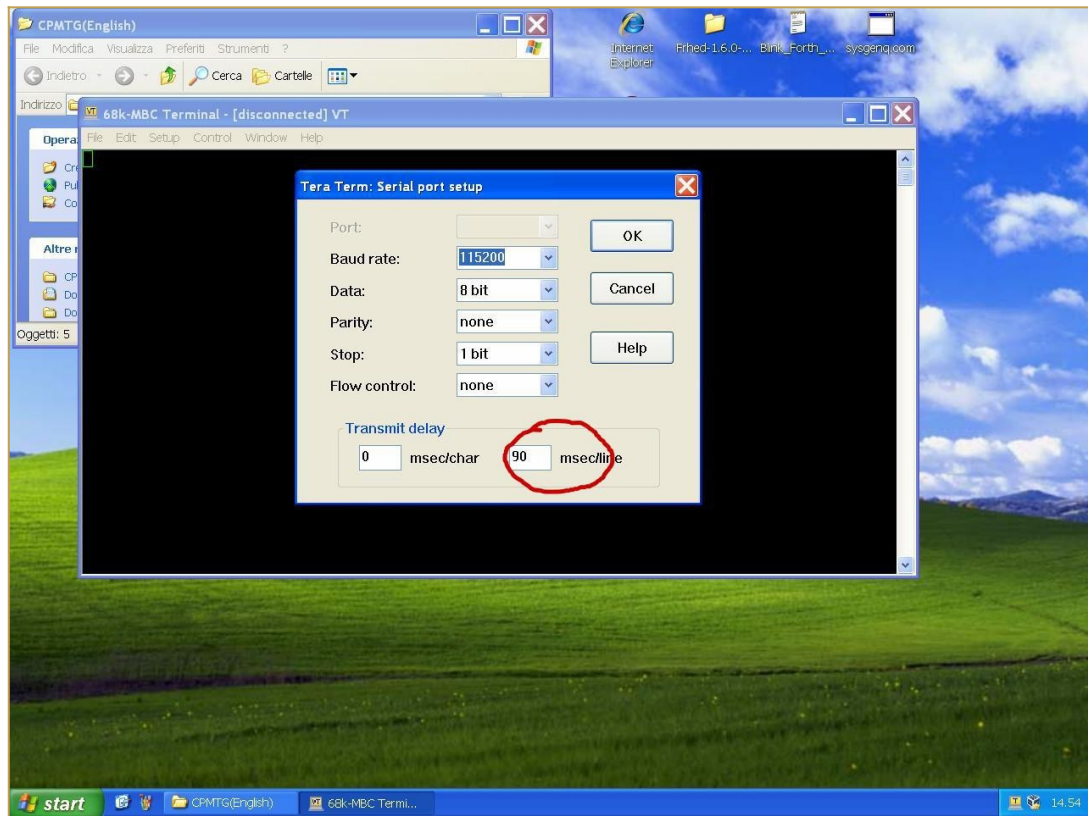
CPMTG(English)
File Modifica Visualizza Preferiti Strumenti ?
Indietro Cerca Cartelle
Indirizzo
Opera
Cr
Pu
Co
Altre
CP
Do
Do
Oggetti: 5

Internet Explorer
Frhed-1.6.0-...
Blink_Forth_...
sysgenq.com

68k-MBC Terminal - [disconnected] VT
File Edit Setup Control Window Help

Tera Term: Serial port setup
Port:
Baud rate: 115200
Data: 8 bit
Parity: none
Stop: 1 bit
Flow control: none
OK
Cancel
Help
Transmit delay
0 msec/char
90 msec/line

start
CPMTG(English)
68k-MBC Termi...
14.54